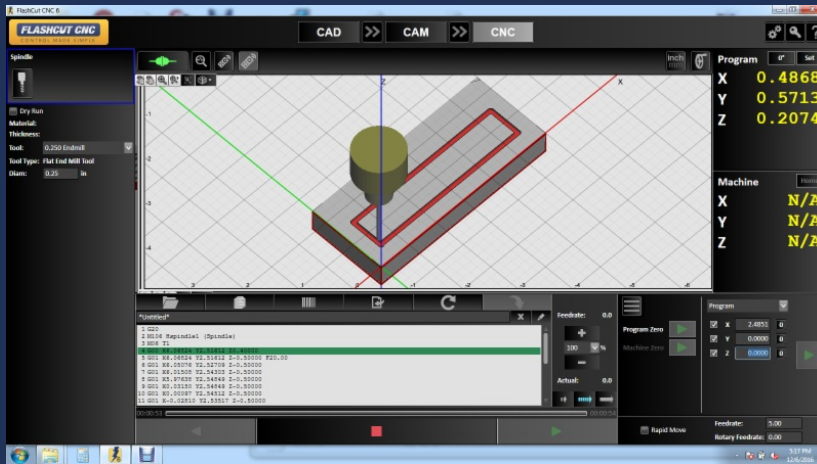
FlashCut CNC 6

FLASHCUT CNC
CONTROL MADE SIMPLE

CAD
CAM
CNC

Spindle

Dry Run
Material:
Thickness:
Tool: 0.250 Endmill
Tool Type: Flat End Mill Tool
Diam: 0.25 in

Inch

Program 0° Set
X 0.4868
Y 0.5713
Z 0.2074

Machine
X N/A
Y N/A
Z N/A

*Untitled*
1 G20
2 M606 Spindle1 (Spindle)
3 M06 T1
4 G00 X0.36834 Y1.51611 Z0.40000
5 G01 X6.36524 Y1.51611 Z-0.50000 F20.00
6 G01 X6.05076 Y1.52708 Z-0.50000
7 G01 X6.01508 Y1.54303 Z-0.50000
8 G01 X5.97656 Y1.54543 Z-0.50000
9 G01 X0.03150 Y1.54548 Z-0.50000
10 G01 X0.00087 Y1.54512 Z-0.50000
11 G01 X-0.02510 Y1.53517 Z-0.50000

Feedrate: 0.0
100 %
Actual: 0.0

Program Zero
Machine Zero

Program
X 2.4851 0
Y 0.0000 0
Z 0.0000 0

Rapid Move

Feedrate: 5.00
Rotary Feedrate: 0.00

5:17 PM
12/6/2016